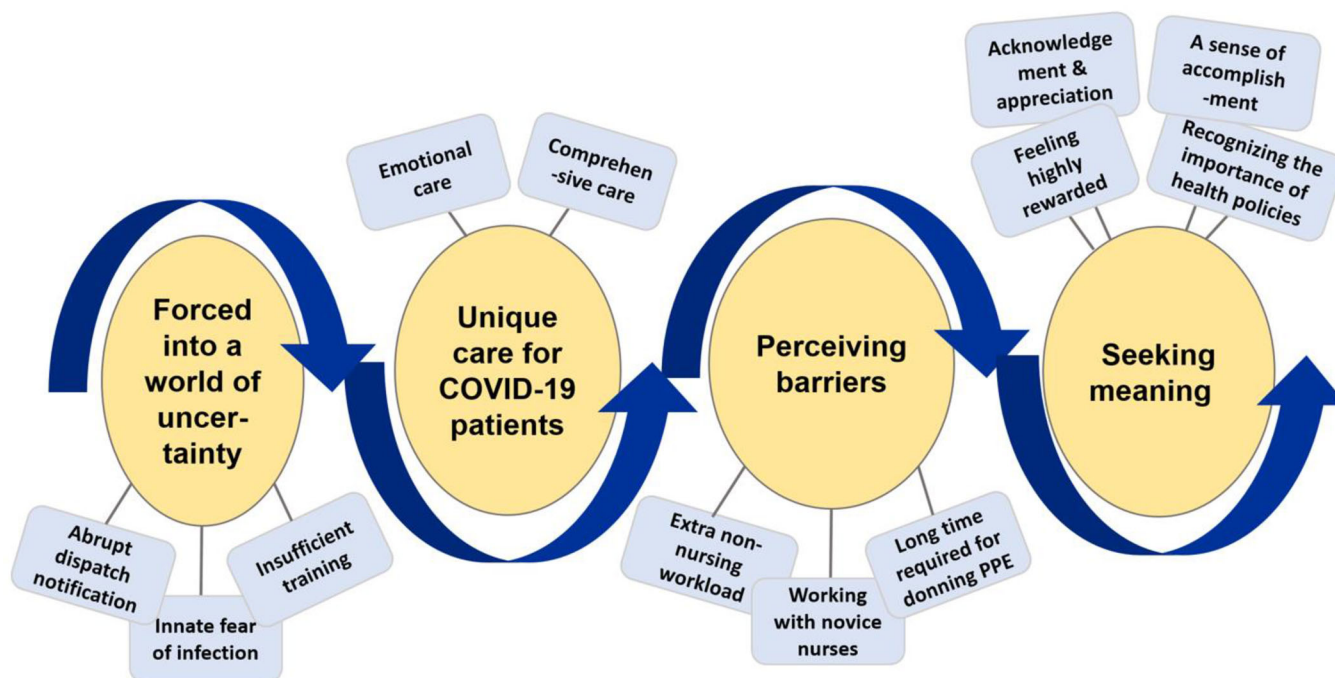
Forced into a world of uncertainty

Abrupt dispatch notification

Innate fear of infection

Insufficient training

Emotional care

Comprehen -sive care

Unique care for COVID-19 patients

Perceiving barriers

Extra non-nursing workload

Working with novice nurses

Long time required for donning PPE

Acknowledge ment & appreciation

A sense of accomplish -ment

Feeling highly rewarded

Recognizing the importance of health policies

Seeking meaning